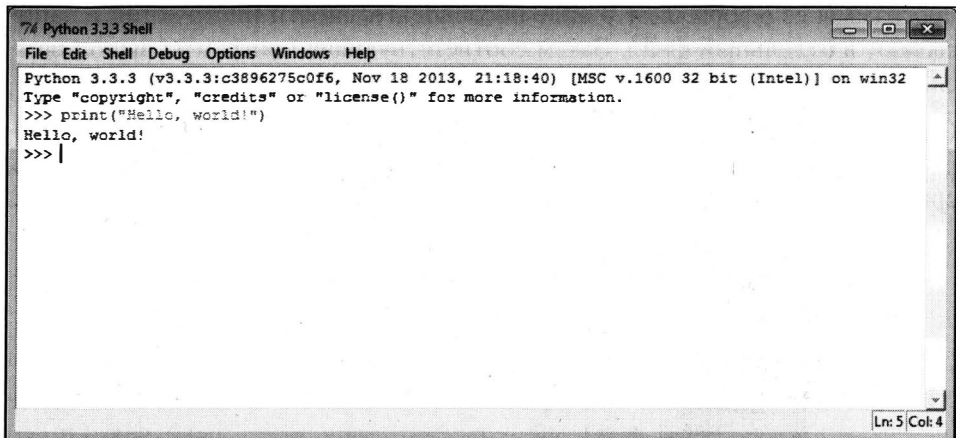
Python 3.3.3 Shell

File Edit Shell Debug Options Windows Help

Python 3.3.3 (v3.3.3:c3896275c0f6, Nov 18 2013, 21:18:40) [MSC v.1600 32 bit (Intel)] on win32
Type "copyright", "credits" or "license()" for more information.
>>> print("Hello, world!")
Hello, world!
>>>

Ln: 5 Col: 4